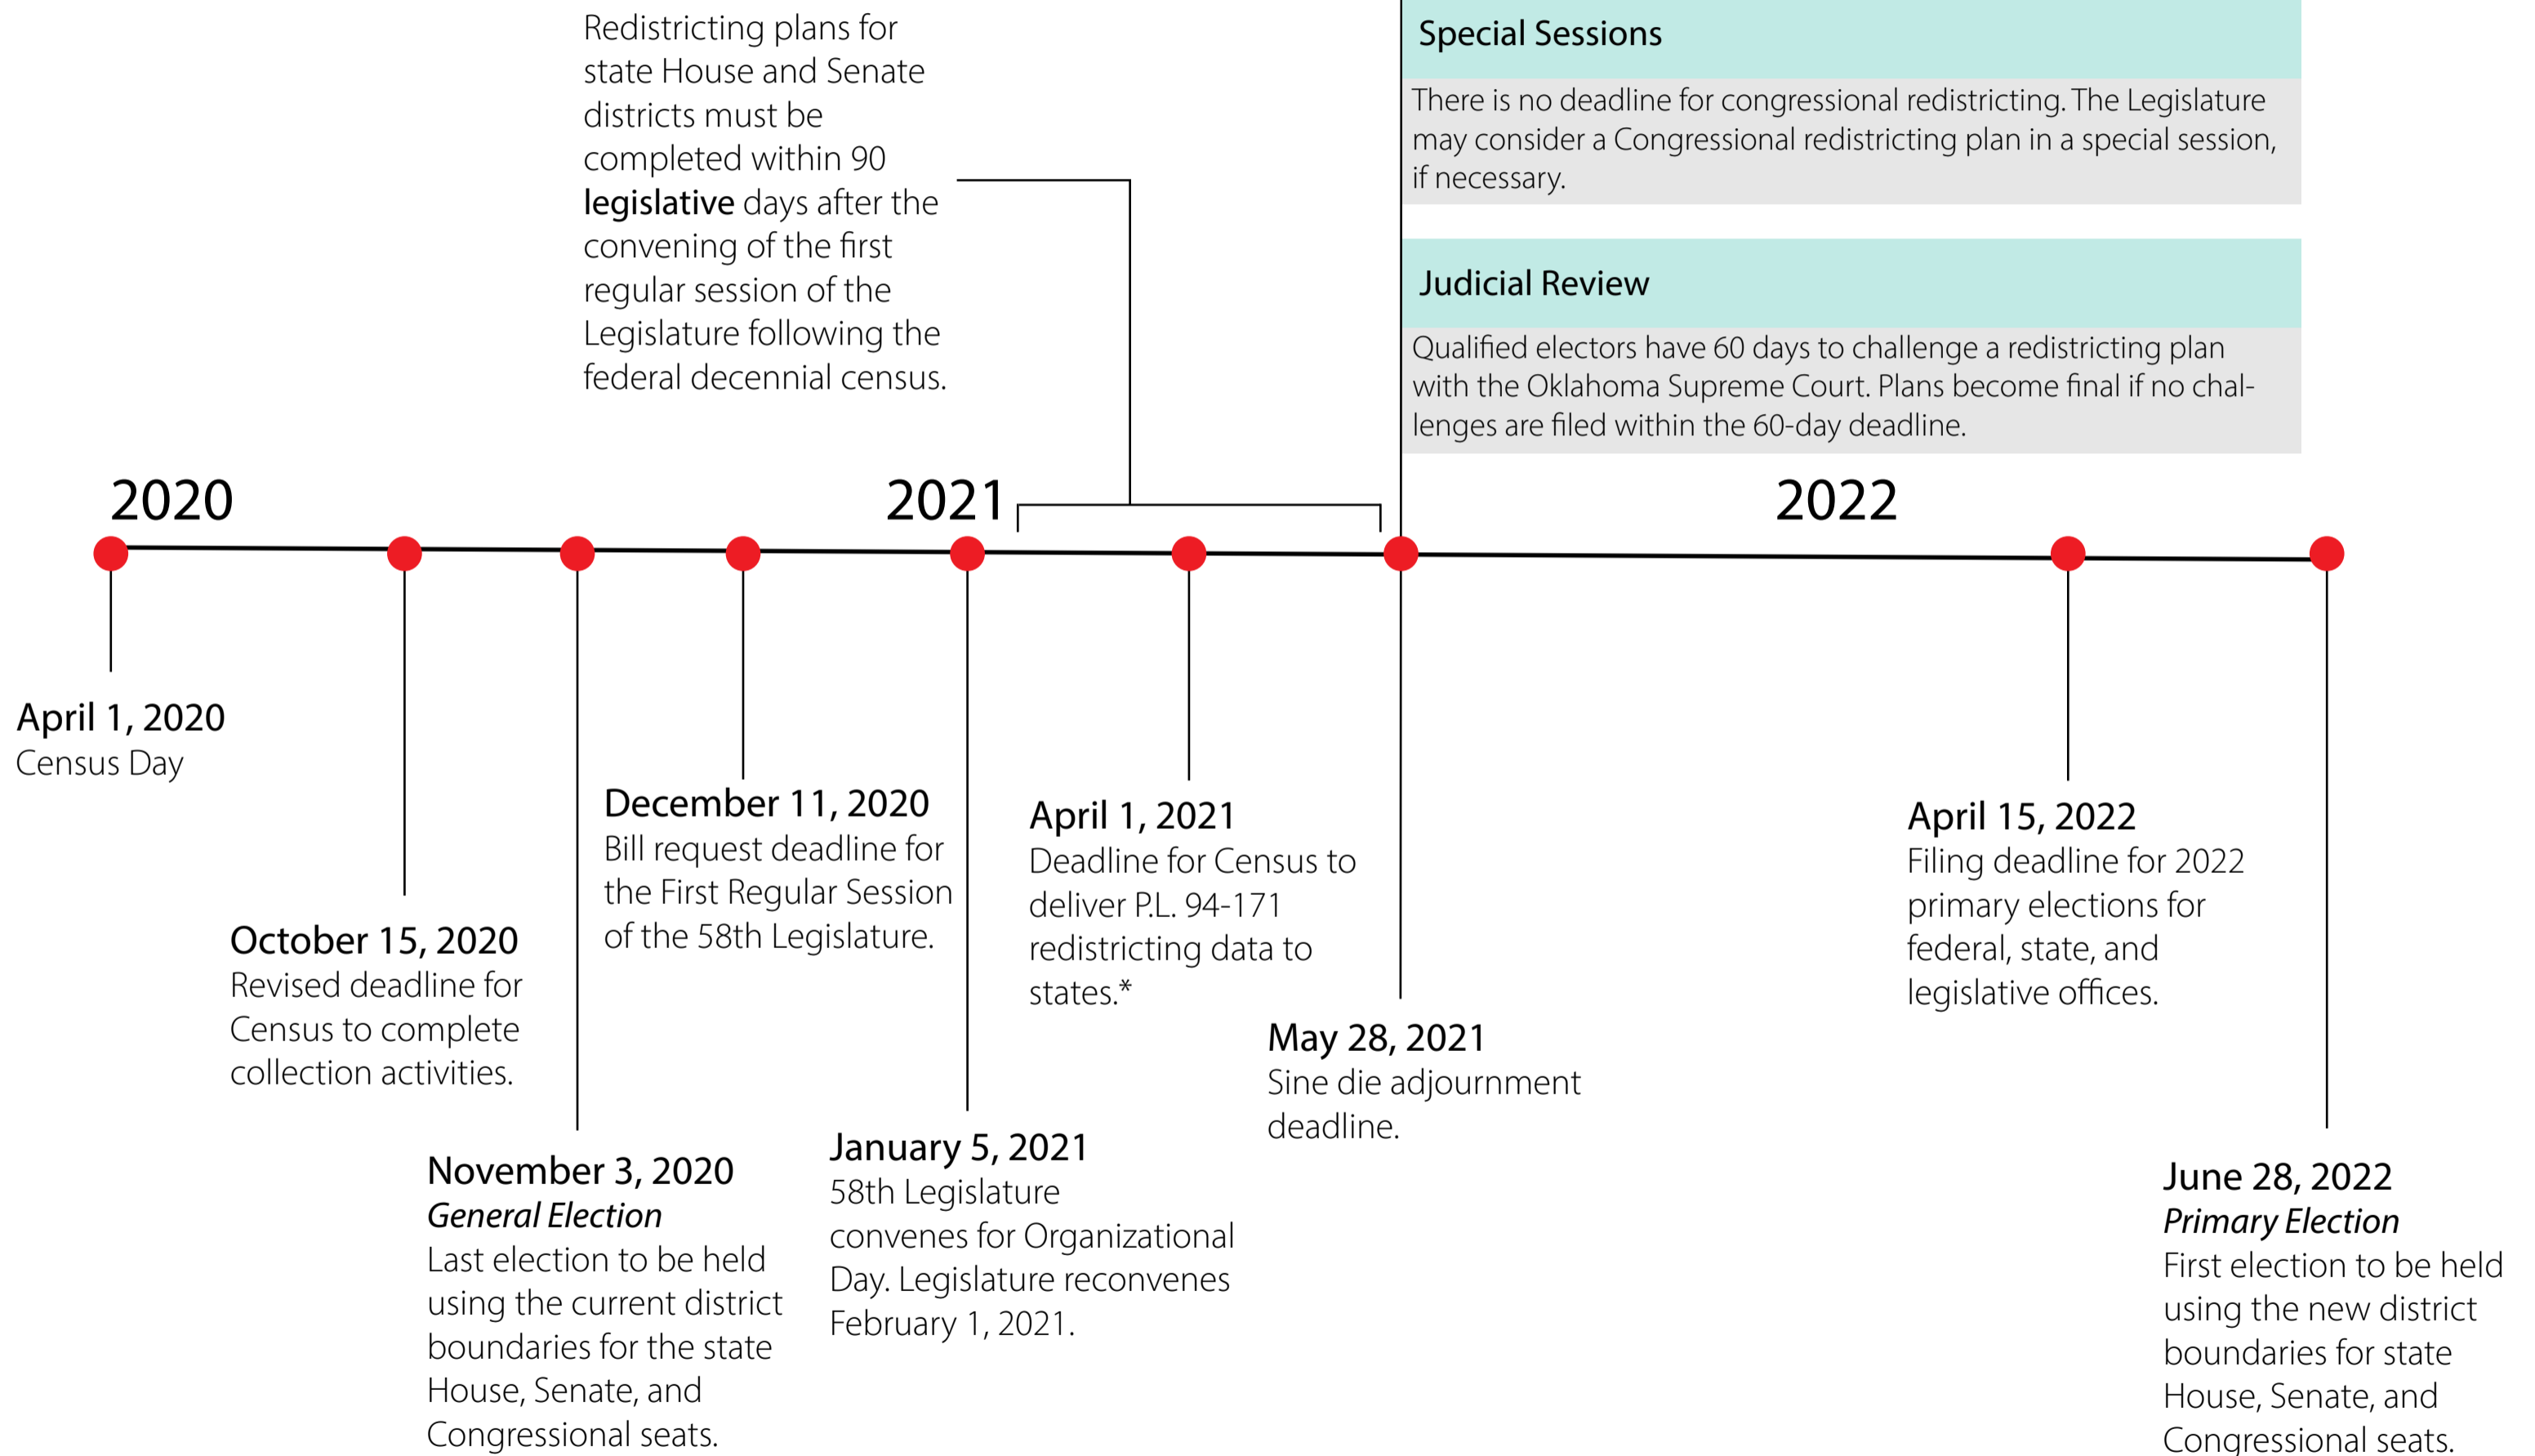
Redistricting plans for state House and Senate districts must be completed within 90 **legislative** days after the convening of the first regular session of the Legislature following the federal decennial census.

Special Sessions

There is no deadline for congressional redistricting. The Legislature may consider a Congressional redistricting plan in a special session, if necessary.

Judicial Review

Qualified electors have 60 days to challenge a redistricting plan with the Oklahoma Supreme Court. Plans become final if no challenges are filed within the 60-day deadline.

2020

2021

2022

April 1, 2020
Census Day

October 15, 2020
Revised deadline for Census to complete collection activities.

November 3, 2020
*General Election*
Last election to be held using the current district boundaries for the state House, Senate, and Congressional seats.

December 11, 2020
Bill request deadline for the First Regular Session of the 58th Legislature.

January 5, 2021
58th Legislature convenes for Organizational Day. Legislature reconvenes February 1, 2021.

April 1, 2021
Deadline for Census to deliver P.L. 94-171 redistricting data to states.*

May 28, 2021
Sine die adjournment deadline.

April 15, 2022
Filing deadline for 2022 primary elections for federal, state, and legislative offices.

June 28, 2022
*Primary Election*
First election to be held using the new district boundaries for state House, Senate, and Congressional seats.